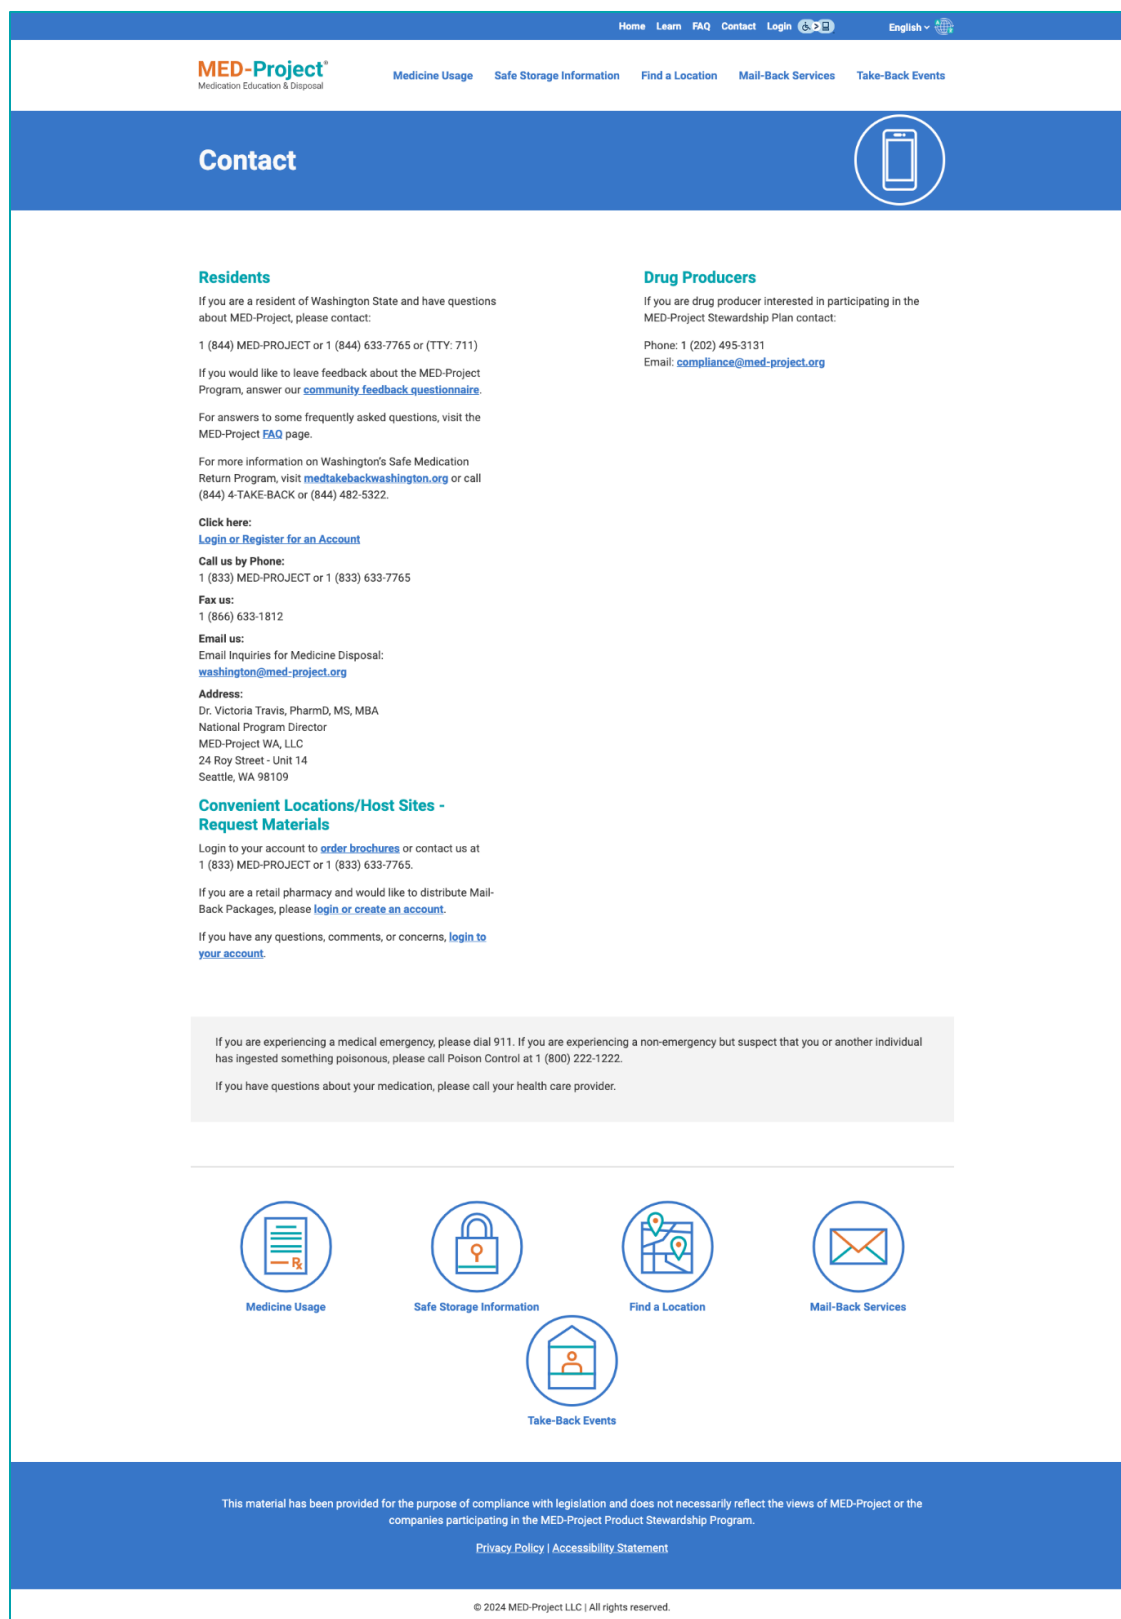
Home Learn FAQ Contact Login

English

MED-Project®
Medication Education & Disposal

Medicine Usage Safe Storage Information Find a Location Mail-Back Services Take-Back Events

Contact

Residents

If you are a resident of Washington State and have questions about MED-Project, please contact:

1 (844) MED-PROJECT or 1 (844) 633-7765 or (TTY: 711)

If you would like to leave feedback about the MED-Project Program, answer our community feedback questionnaire.

For answers to some frequently asked questions, visit the MED-Project FAQ page.

For more information on Washington's Safe Medication Return Program, visit medtakebackwashington.org or call (844) 4-TAKE-BACK or (844) 482-5322.

Click here:
Login or Register for an Account

Call us by Phone:
1 (833) MED-PROJECT or 1 (833) 633-7765

Fax us:
1 (866) 633-1812

Email us:
Email Inquiries for Medicine Disposal:
washington@med-project.org

Address:
Dr. Victoria Travis, PharmD, MS, MBA
National Program Director
MED-Project WA, LLC
24 Roy Street - Unit 14
Seattle, WA 98109

Convenient Locations/Host Sites - Request Materials

Login to your account to order brochures or contact us at 1 (833) MED-PROJECT or 1 (833) 633-7765.

If you are a retail pharmacy and would like to distribute Mail-Back Packages, please login or create an account.

If you have any questions, comments, or concerns, login to your account.

Drug Producers

If you are drug producer interested in participating in the MED-Project Stewardship Plan contact:

Phone: 1 (202) 495-3131
Email: compliance@med-project.org

If you are experiencing a medical emergency, please dial 911. If you are experiencing a non-emergency but suspect that you or another individual has ingested something poisonous, please call Poison Control at 1 (800) 222-1222.

If you have questions about your medication, please call your health care provider.

Medicine Usage Safe Storage Information Find a Location Mail-Back Services Take-Back Events

This material has been provided for the purpose of compliance with legislation and does not necessarily reflect the views of MED-Project or the companies participating in the MED-Project Product Stewardship Program.

Privacy Policy | Accessibility Statement

© 2024 MED-Project LLC | All rights reserved.